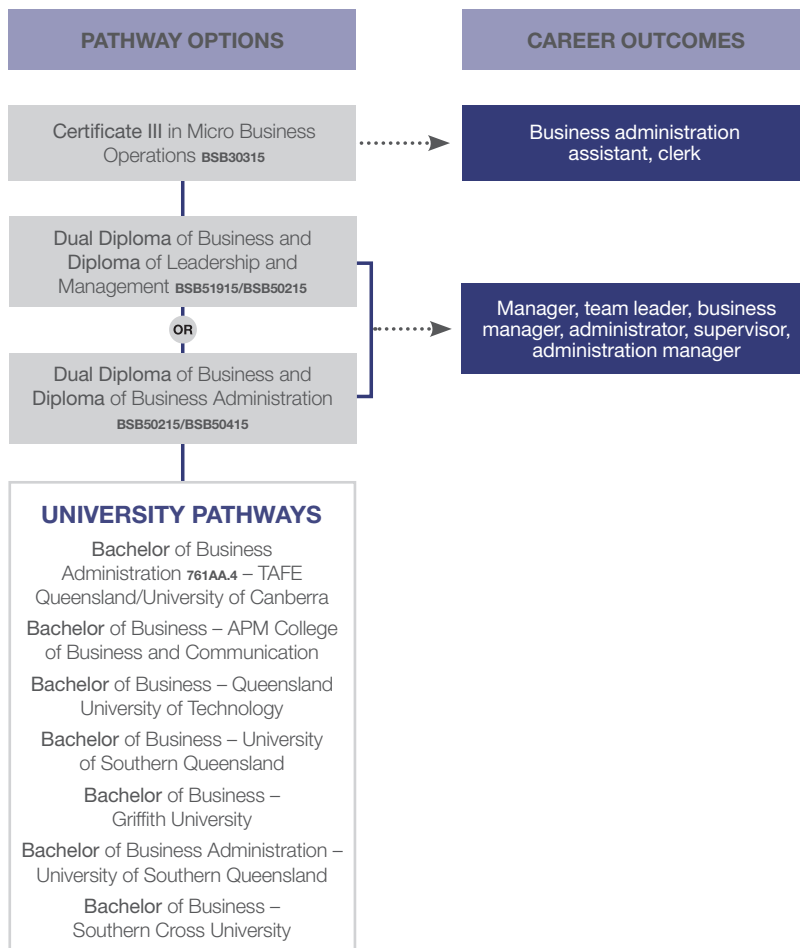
PATHWAY OPTIONS

CAREER OUTCOMES

Certificate III in Micro Business Operations BSB30315

Business administration assistant, clerk

Dual Diploma of Business and Diploma of Leadership and Management BSB51915/BSB50215

OR

Dual Diploma of Business and Diploma of Business Administration BSB50215/BSB50415

Manager, team leader, business manager, administrator, supervisor, administration manager

UNIVERSITY PATHWAYS

Bachelor of Business Administration 761AA.4 – TAFE Queensland/University of Canberra

Bachelor of Business – APM College of Business and Communication

Bachelor of Business – Queensland University of Technology

Bachelor of Business – University of Southern Queensland

Bachelor of Business – Griffith University

Bachelor of Business Administration – University of Southern Queensland

Bachelor of Business – Southern Cross University